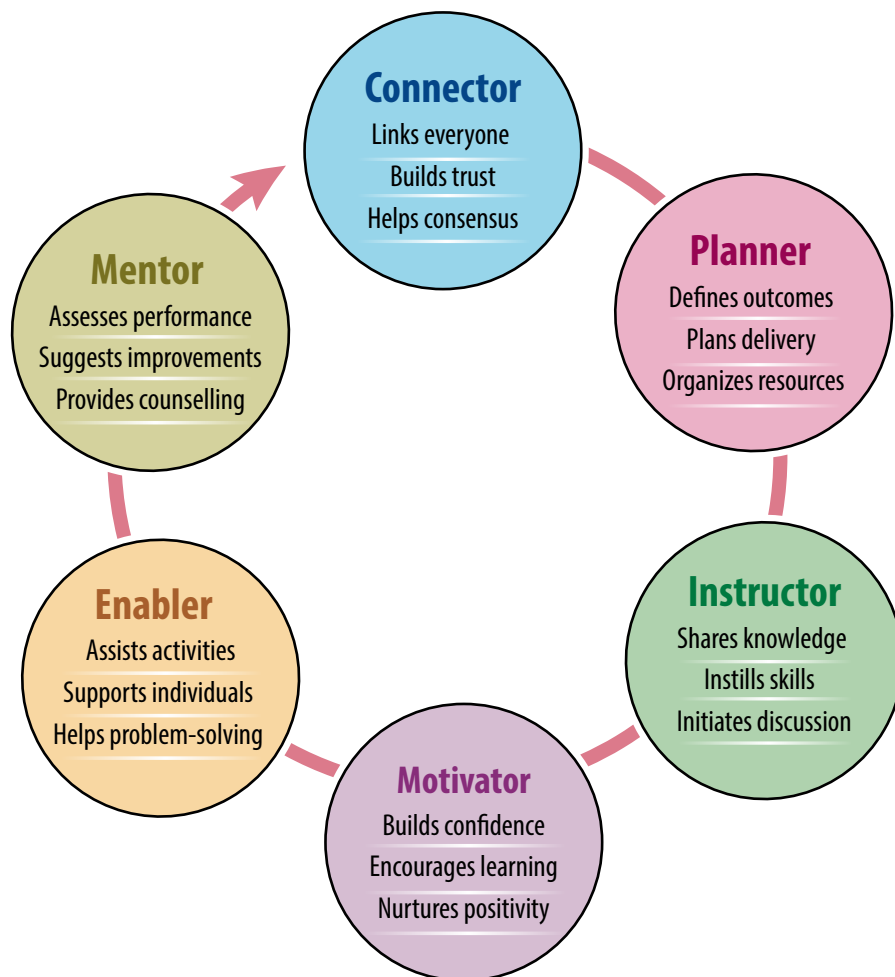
Connector
Links everyone
Builds trust
Helps consensus

Planner
Defines outcomes
Plans delivery
Organizes resources

Instructor
Shares knowledge
Instills skills
Initiates discussion

Motivator
Builds confidence
Encourages learning
Nurtures positivity

Enabler
Assists activities
Supports individuals
Helps problem-solving

Mentor
Assesses performance
Suggests improvements
Provides counselling